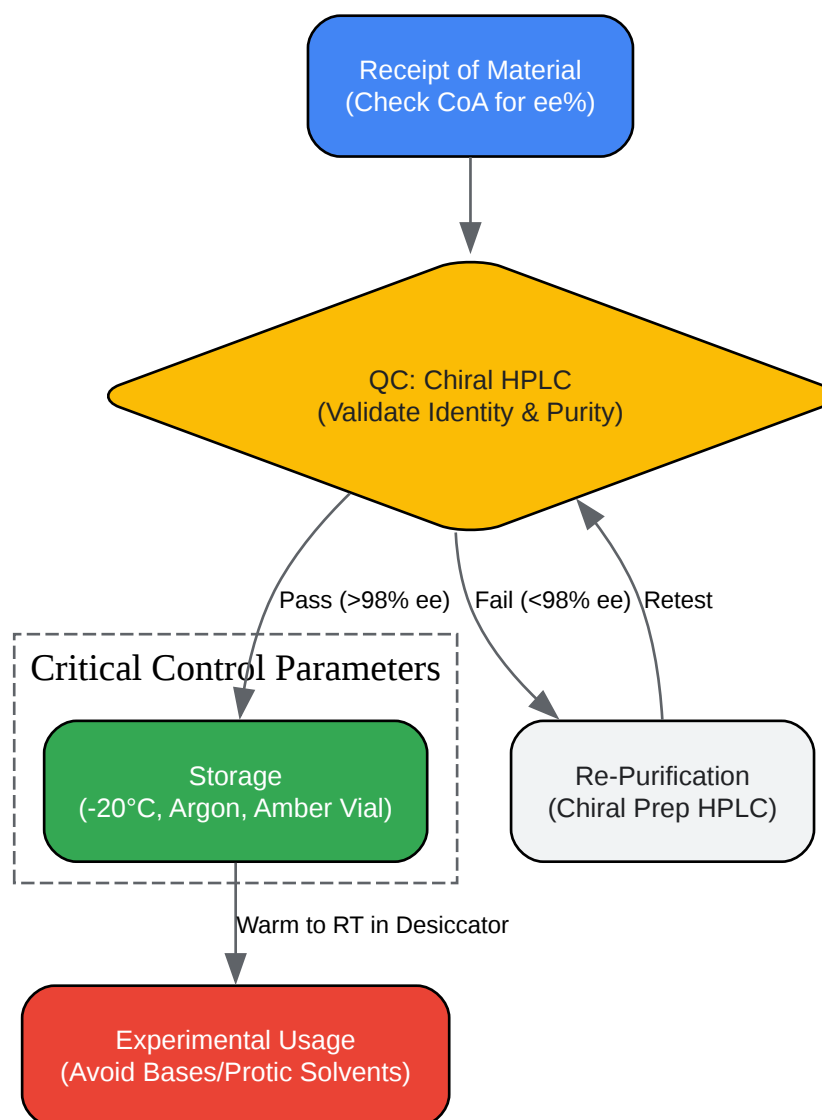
Receipt of Material
(Check CoA for ee%)

QC: Chiral HPLC
(Validate Identity & Purity)

Pass (>98% ee)

Fail (<98% ee)

Retest

Critical Control Parameters

Storage
(-20°C, Argon, Amber Vial)

Re-Purification
(Chiral Prep HPLC)

Warm to RT in Desiccator

Experimental Usage
(Avoid Bases/Protic Solvents)